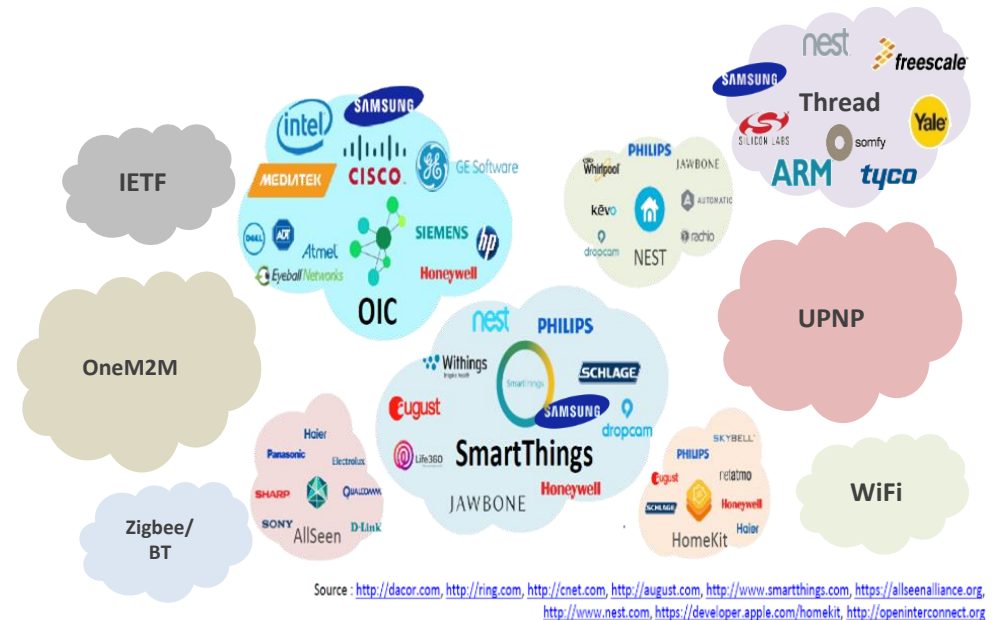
nest
freescale
SAMSUNG
Thread
SILICON LABS
somfy
Yale
ARM
tyco

intel
SAMSUNG
MEDIATEK
CISCO
GE Software
DELL
ADT
Atmel
SIEMENS
hp
Eyeball Networks
Honeywell
OIC

IETF

PHILIPS
Whirlpool
JAWBONE
kēvo
AUTOMATIC
dropcam
rachio
NEST

UPNP

OneM2M

nest
PHILIPS
Withings
SmartThings
SCHLAGE
august
SAMSUNG
dropcam
Life360
SmartThings
Honeywell
JAWBONE

Haier
Panasonic
Electrolux
SHARP
QUALCOMM
SONY
D-Link
AllSeen

SKYBELL
PHILIPS
netatmo
august
SCHLAGE
Honeywell
Haier
HomeKit

WiFi

Zigbee/ BT

Source : http://dacor.com, http://ring.com, http://cnet.com, http://august.com, http://www.smartthings.com, https://allseenalliance.org, http://www.nest.com, https://developer.apple.com/homekit, http://openinterconnect.org